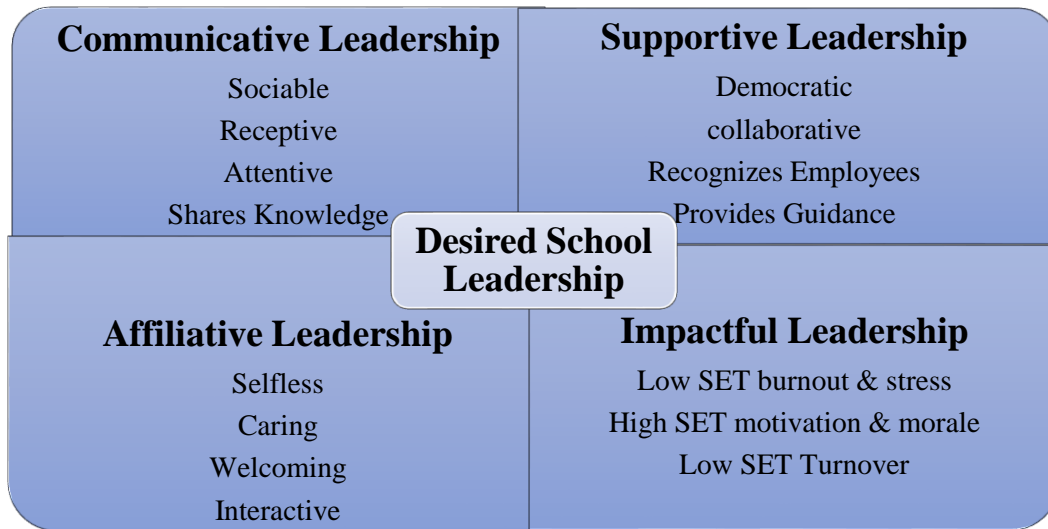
Communicative Leadership
Sociable
Receptive
Attentive
Shares Knowledge

Supportive Leadership
Democratic
collaborative
Recognizes Employees
Provides Guidance

Desired School Leadership

Affiliative Leadership
Selfless
Caring
Welcoming
Interactive

Impactful Leadership
Low SET burnout & stress
High SET motivation & morale
Low SET Turnover